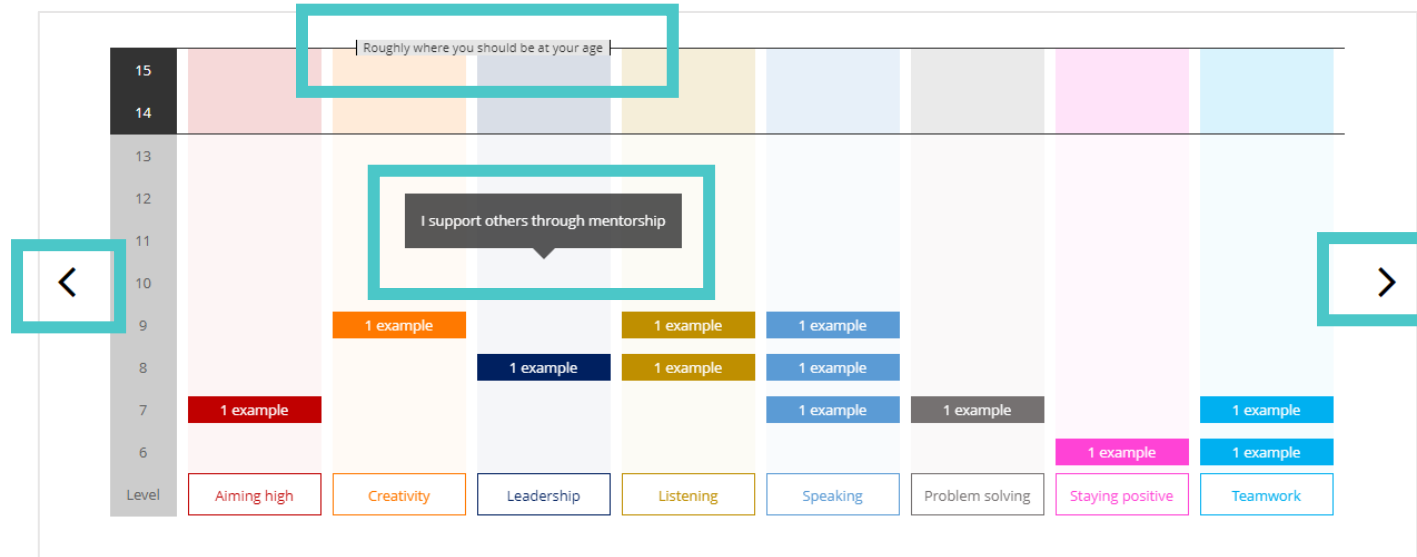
Roughly where you should be at your age

I support others through mentorship

| Level | Aiming high | Creativity | Leadership | Listening | Speaking | Problem solving | Staying positive | Teamwork |
|---|---|---|---|---|---|---|---|---|
| 15 | | | | | | | | |
| 14 | | | | | | | | |
| 13 | | | | | | | | |
| 12 | | | | | | | | |
| 11 | | | | | | | | |
| 10 | | | | | | | | |
| 9 | | 1 example | | 1 example | 1 example | | | |
| 8 | | | 1 example | 1 example | 1 example | | | |
| 7 | 1 example | | | | 1 example | 1 example | | 1 example |
| 6 | | | | | | | 1 example | 1 example |

<

>